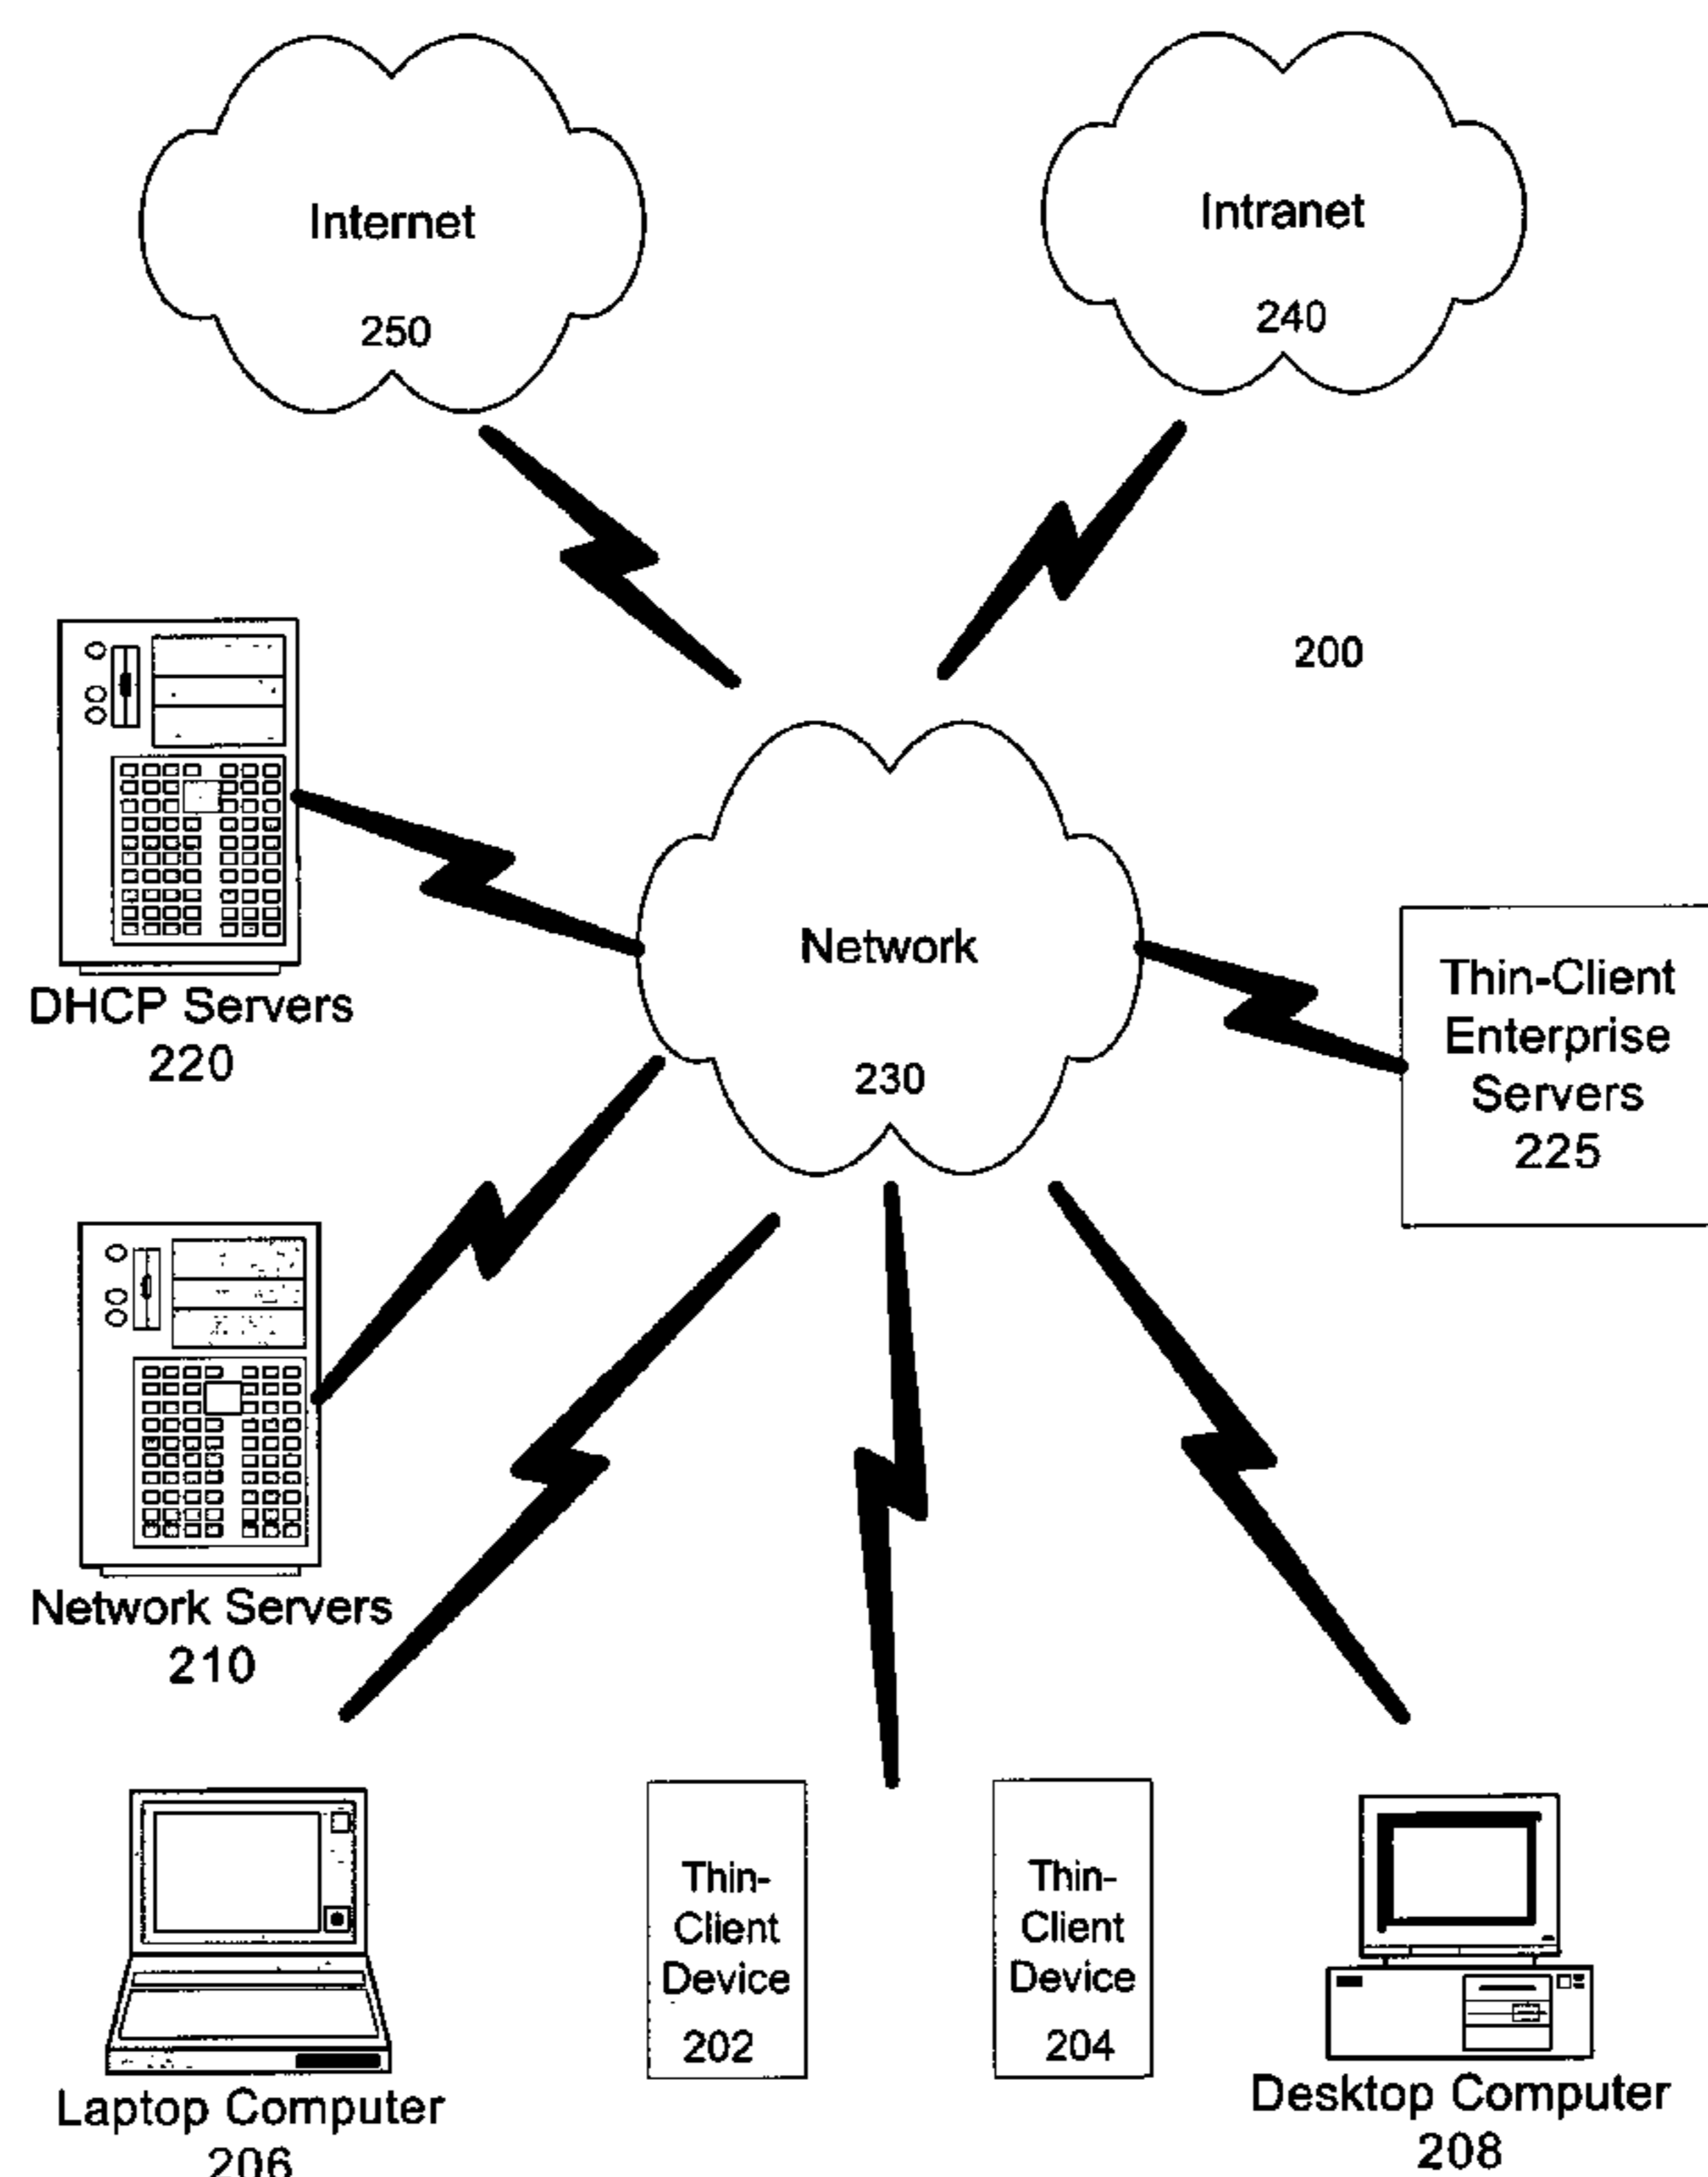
Internet
250

Intranet
240

200

DHCP Servers
220

Network
230

Thin-Client Enterprise Servers
225

Network Servers
210

Laptop Computer
206

Thin-Client Device
202

Thin-Client Device
204

Desktop Computer
208